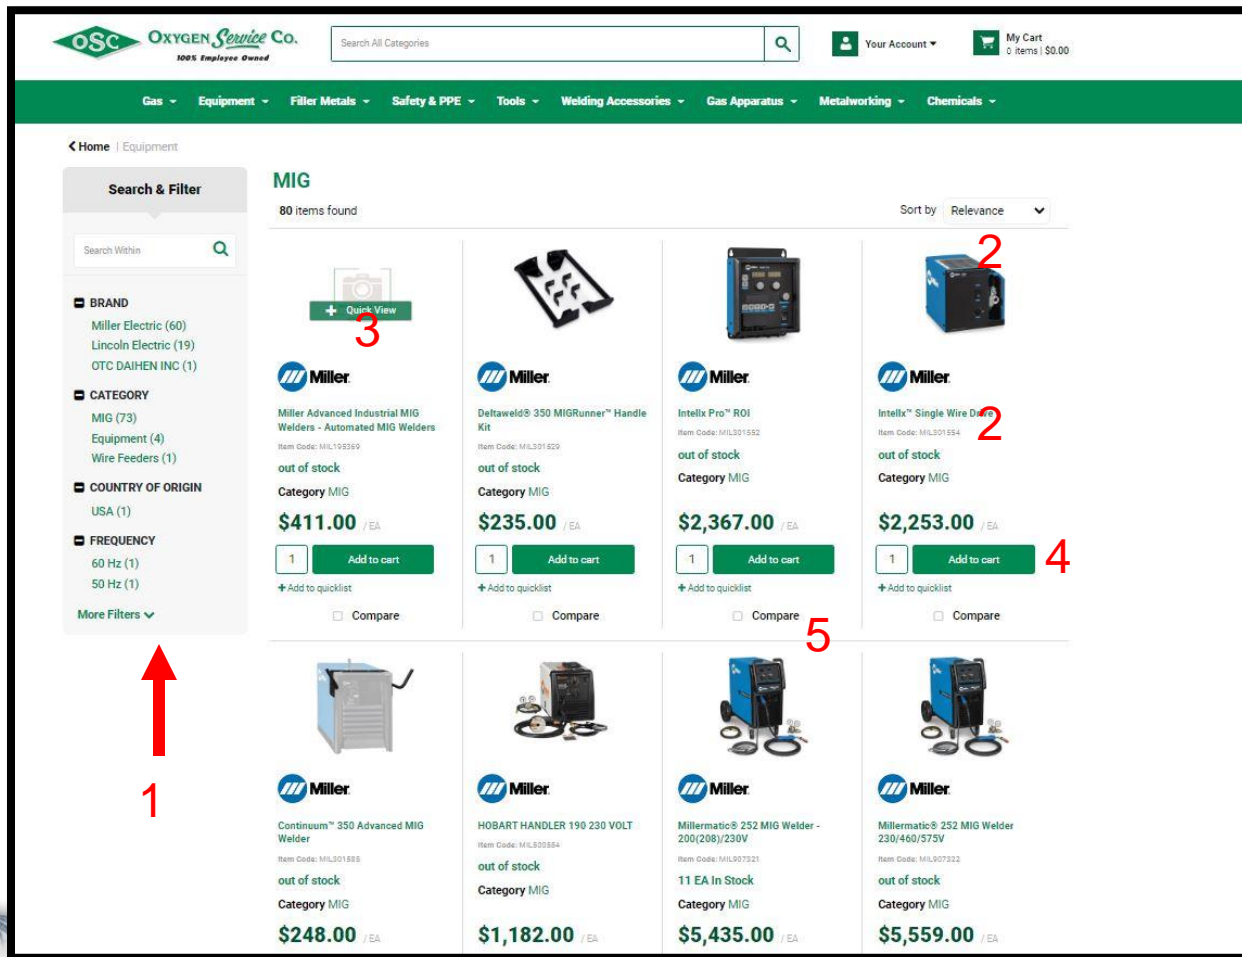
OSC OXYGEN Service Co.
100% Employee Owned

Search All Categories

Your Account

My Cart
0 items | $0.00

Gas Equipment Filler Metals Safety & PPE Tools Welding Accessories Gas Apparatus Metalworking Chemicals

Home | Equipment

Search & Filter

Search Within

BRAND
Miller Electric (60)
Lincoln Electric (19)
OTC DAIHEN INC (1)

CATEGORY
MIG (73)
Equipment (4)
Wire Feeders (1)

COUNTRY OF ORIGIN
USA (1)

FREQUENCY
60 Hz (1)
50 Hz (1)

More Filters

1

MIG
80 items found

Sort by Relevance

Quick View
3

Miller
Miller Advanced Industrial MIG Welders - Automated MIG Welders
Item Code: MIL195369
out of stock
Category MIG
$411.00 / EA
1 Add to cart
+ Add to quicklist
Compare

Miller
Deltaweld® 350 MIGRunner™ Handle Kit
Item Code: MIL301529
out of stock
Category MIG
$235.00 / EA
1 Add to cart
+ Add to quicklist
Compare

Miller
Intellx Pro™ ROI
Item Code: MIL301552
out of stock
Category MIG
$2,367.00 / EA
1 Add to cart
+ Add to quicklist
Compare

2
Miller
Intellx™ Single Wire Drive
2
Item Code: MIL301554
out of stock
Category MIG
$2,253.00 / EA
1 Add to cart
4
+ Add to quicklist
Compare

5

Miller
Continuum™ 350 Advanced MIG Welder
Item Code: MIL301585
out of stock
Category MIG
$248.00 / EA

Miller
HOBART HANDLER 190 230 VOLT
Item Code: MIL500554
out of stock
Category MIG
$1,182.00 / EA

Miller
Millermatic® 252 MIG Welder - 200(208)/230V
Item Code: MIL907321
11 EA In Stock
Category MIG
$5,435.00 / EA

Miller
Millermatic® 252 MIG Welder 230/460/575V
Item Code: MIL907322
out of stock
Category MIG
$5,559.00 / EA